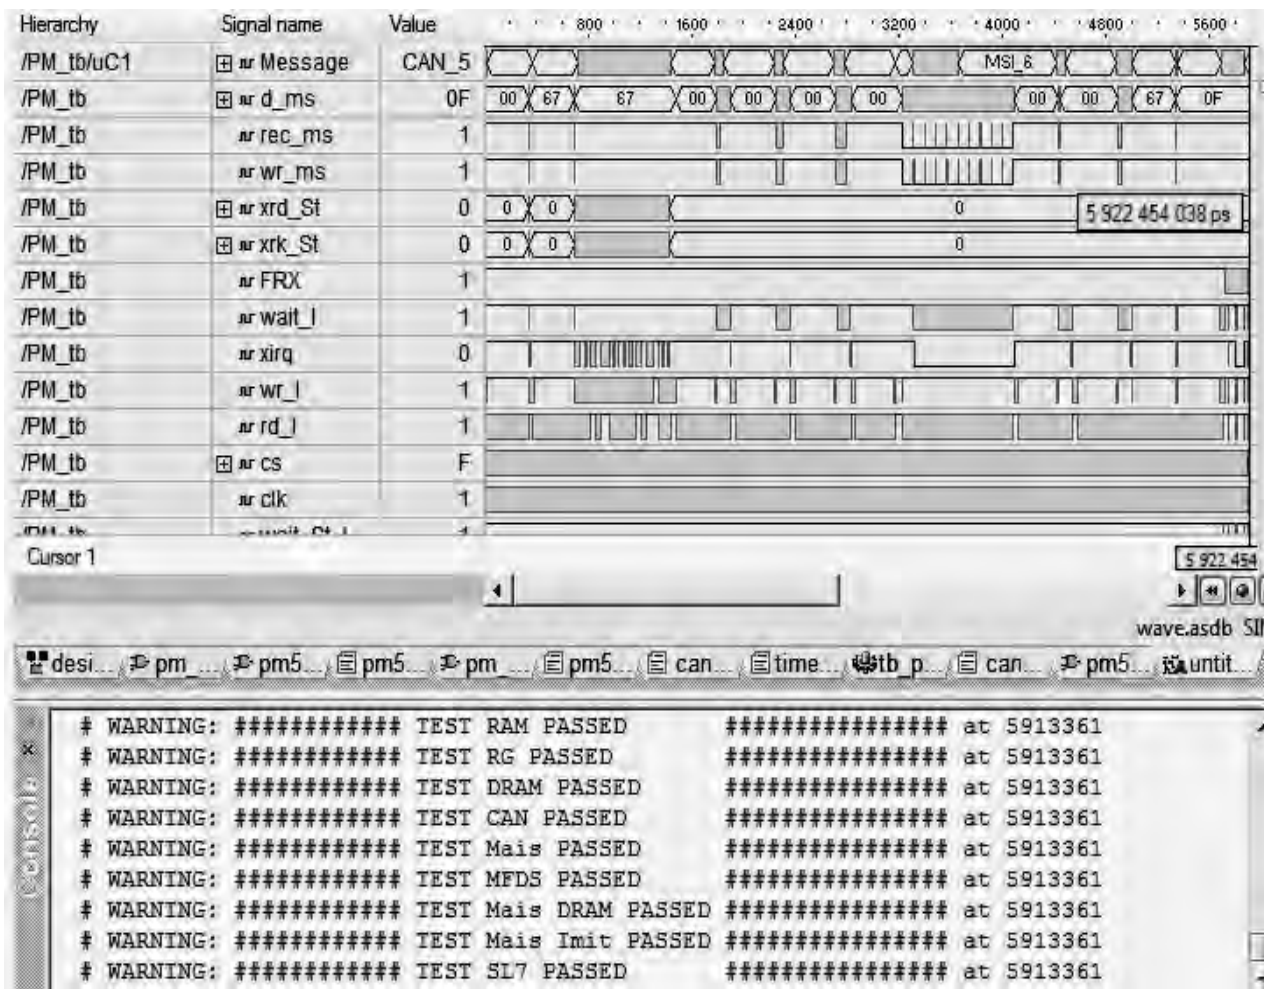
| Hierarchy | Signal name | Value |
|---|---|---|
| /PM_tb/uC1 | ⊞ Message | CAN_5 |
| /PM_tb | ⊞ d_ms | 0F |
| /PM_tb | rec_ms | 1 |
| /PM_tb | wr_ms | 1 |
| /PM_tb | ⊞ xrd_St | 0 |
| /PM_tb | ⊞ xrk_St | 0 |
| /PM_tb | FRX | 1 |
| /PM_tb | wait_l | 1 |
| /PM_tb | xirq | 0 |
| /PM_tb | wr_l | 1 |
| /PM_tb | rd_l | 1 |
| /PM_tb | ⊞ cs | F |
| /PM_tb | clk | 1 |

800 1600 2400 3200 4000 4800 5600

MSI_6

00 67 67 00 00 00 00 00 00 67 0F

0 0 0

0 0 0

5 922 454 038 ps

Cursor 1

5 922 454

wave.asdb SI

desi... pm... pm5... pm5... pm... pm5... can... time... tb_p... can... pm5... untit...

Console

# WARNING: ############ TEST RAM PASSED ################ at 5913361
# WARNING: ############ TEST RG PASSED ################ at 5913361
# WARNING: ############ TEST DRAM PASSED ################ at 5913361
# WARNING: ############ TEST CAN PASSED ################ at 5913361
# WARNING: ############ TEST Mais PASSED ################ at 5913361
# WARNING: ############ TEST MFDS PASSED ################ at 5913361
# WARNING: ############ TEST Mais DRAM PASSED ################ at 5913361
# WARNING: ############ TEST Mais Imit PASSED ################ at 5913361
# WARNING: ############ TEST SL7 PASSED ################ at 5913361